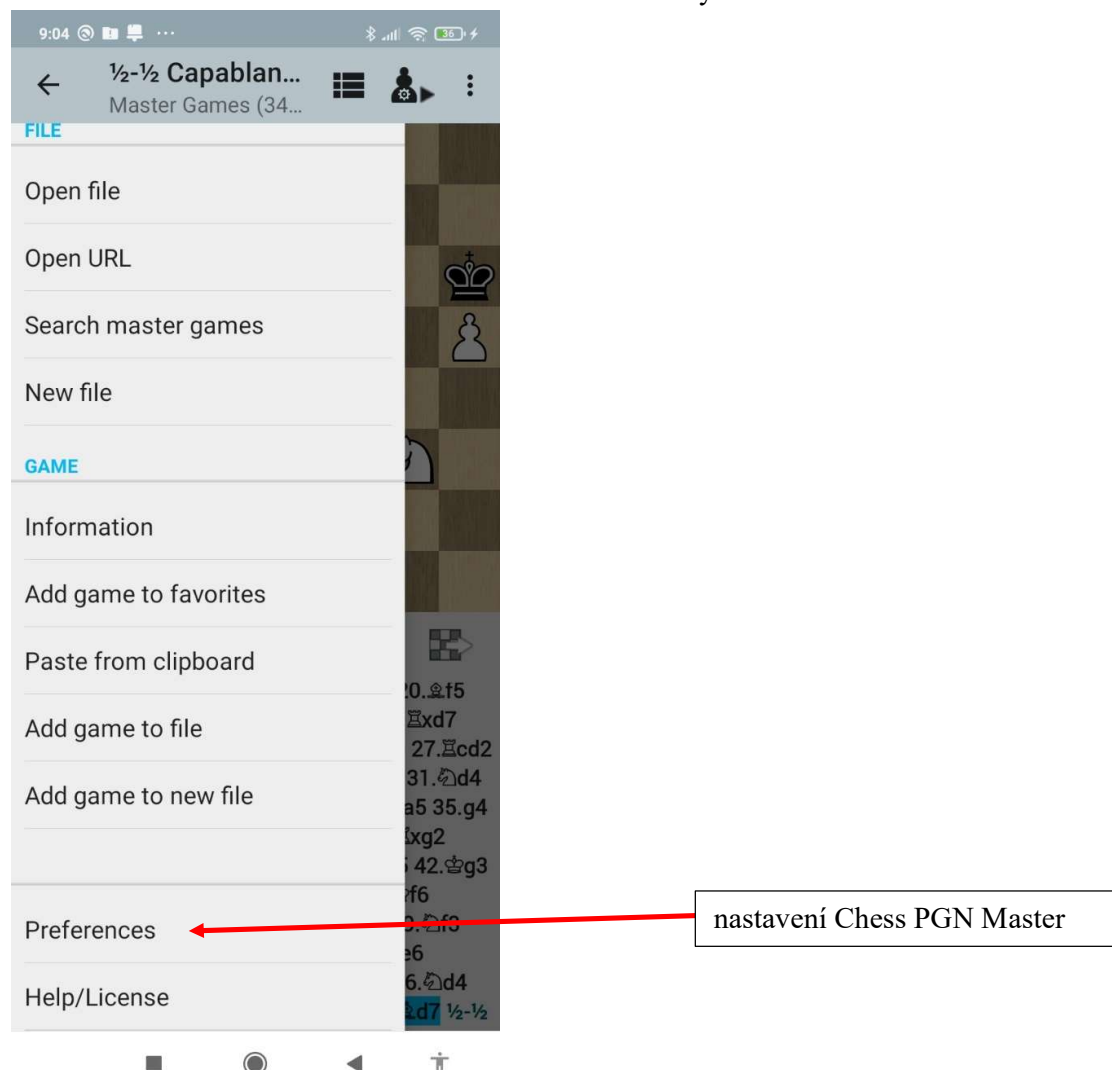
9:04

← ½-½ Capablan...
Master Games (34...

FILE

Open file

Open URL

Search master games

New file

GAME

Information

Add game to favorites

Paste from clipboard

Add game to file

Add game to new file

Preferences

Help/License

20.♗f5
♖xd7
27.♖cd2
31.♘d4
a5 35.g4
♖xg2
42.♔g3
f6
♘f3
e6
6.♘d4
♗d7 ½-½

nastavení Chess PGN Master